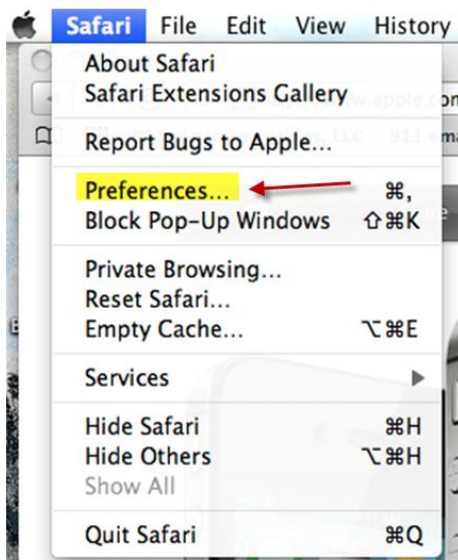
Safari File Edit View History

About Safari
Safari Extensions Gallery

Report Bugs to Apple...

Preferences... ⌘,
Block Pop-Up Windows ⇧⌘K

Private Browsing...
Reset Safari...
Empty Cache... ⌥⌘E

Services

Hide Safari ⌘H
Hide Others ⌥⌘H
Show All

Quit Safari ⌘Q